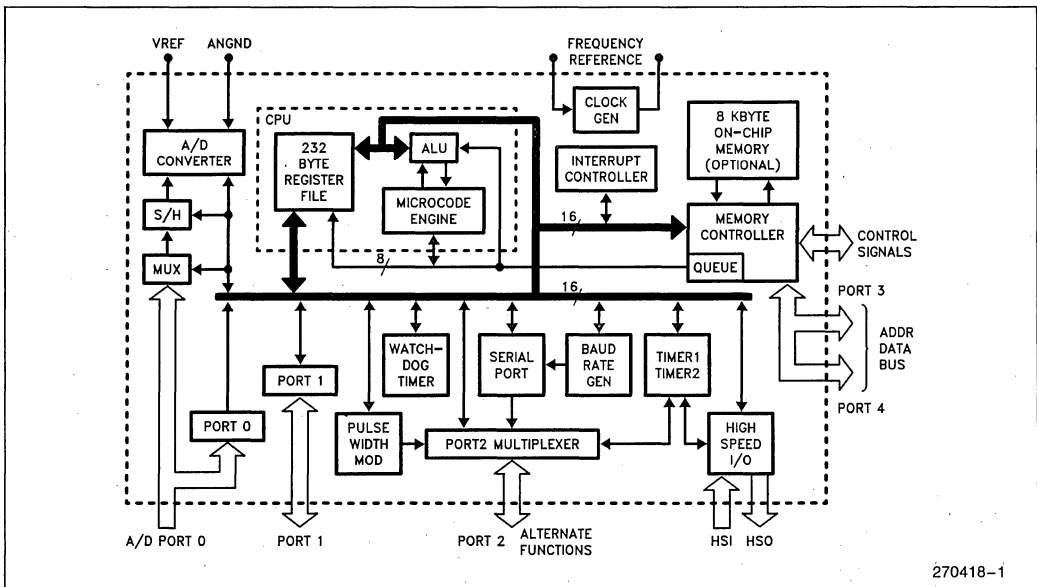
VREF ANGND

FREQUENCY REFERENCE

CPU

A/D CONVERTER

232 BYTE REGISTER FILE

ALU

CLOCK GEN

8 KBYTE ON-CHIP MEMORY (OPTIONAL)

INTERRUPT CONTROLLER

S/H

MICROCODE ENGINE

16

MEMORY CONTROLLER

CONTROL SIGNALS

MUX

8

QUEUE

16

PORT 3

ADDR DATA BUS

WATCH-DOG TIMER

SERIAL PORT

BAUD RATE GEN

TIMER1 TIMER2

PORT 1

PORT 4

PORT 0

PULSE WIDTH MOD

PORT2 MULTIPLEXER

HIGH SPEED I/O

A/D PORT 0

PORT 1

PORT 2

ALTERNATE FUNCTIONS

HSI

HSO

270418–1